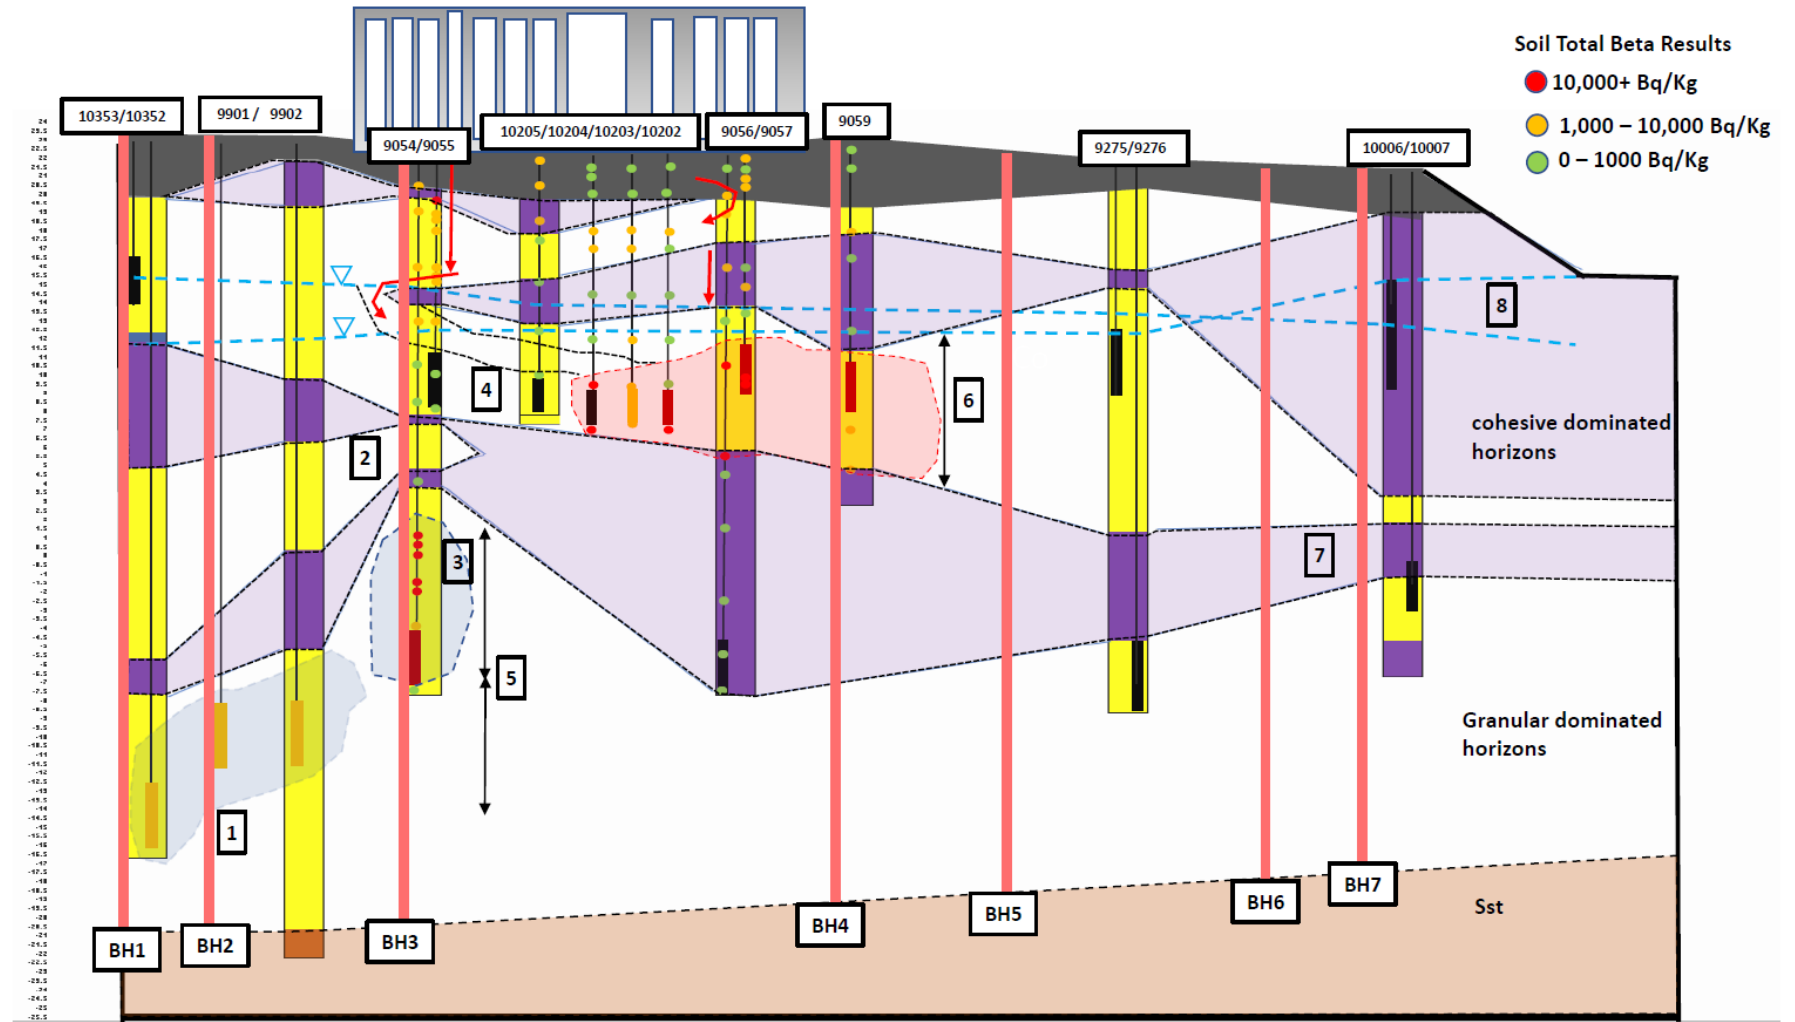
Soil Total Beta Results
10,000+ Bq/Kg
1,000 – 10,000 Bq/Kg
0 – 1000 Bq/Kg

10353/10352
9901 / 9902
9054/9055
10205/10204/10203/10202
9056/9057
9059
9275/9276
10006/10007

1
2
3
4
5
6
7
8

cohesive dominated horizons

Granular dominated horizons

Sst

BH1
BH2
BH3
BH4
BH5
BH6
BH7